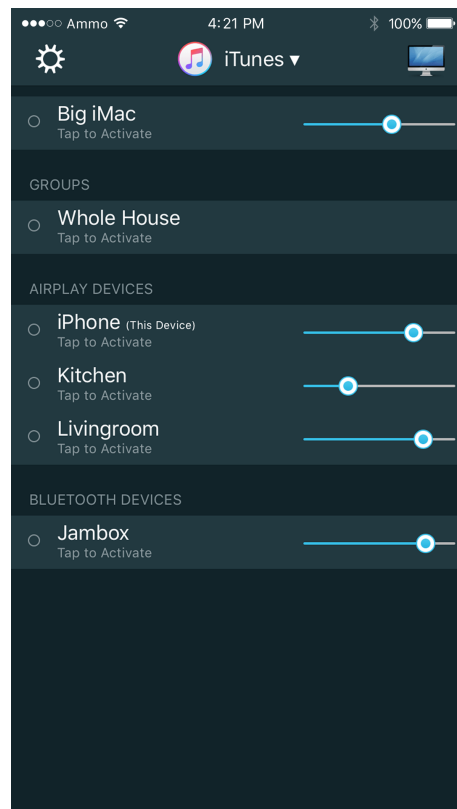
●●●○○ Ammo 4:21 PM 100%

iTunes ▾

Big iMac
Tap to Activate

GROUPS

Whole House
Tap to Activate

AIRPLAY DEVICES

iPhone (This Device)
Tap to Activate

Kitchen
Tap to Activate

Livingroom
Tap to Activate

BLUETOOTH DEVICES

Jambox
Tap to Activate